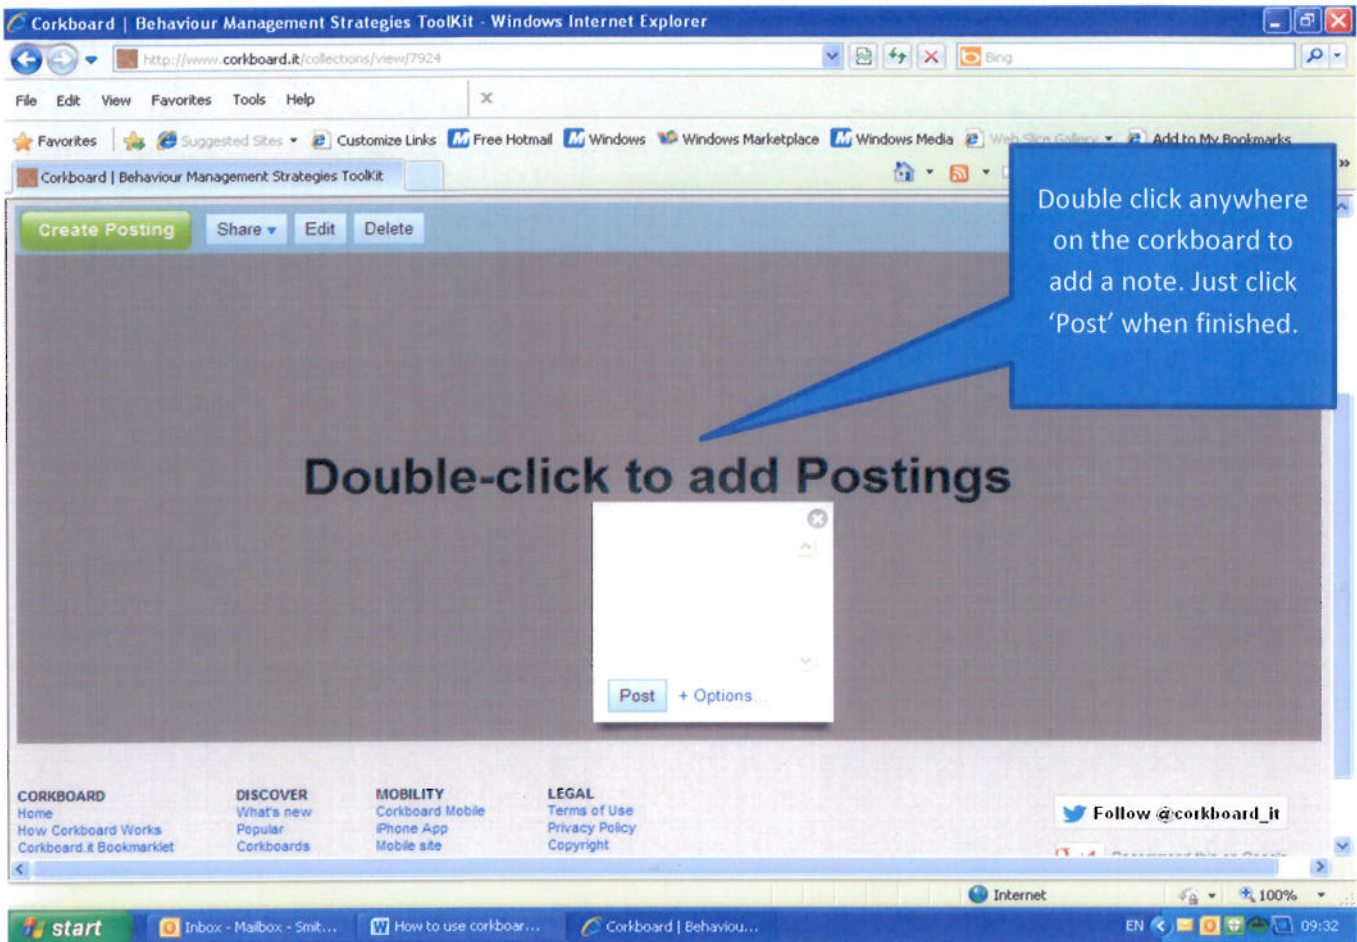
Corkboard | Behaviour Management Strategies ToolKit - Windows Internet Explorer

http://www.corkboard.it/collections/view/7924

Bing

File Edit View Favorites Tools Help

Favorites Suggested Sites Customize Links Free Hotmail Windows Windows Marketplace Windows Media Web Slice Gallery Add to My Bookmarks

Corkboard | Behaviour Management Strategies ToolKit

Create Posting Share Edit Delete

Double click anywhere on the corkboard to add a note. Just click 'Post' when finished.

Double-click to add Postings

Post + Options...

CORKBOARD
Home
How Corkboard Works
Corkboard.it Bookmarklet

DISCOVER
What's new
Popular
Corkboards

MOBILITY
Corkboard Mobile
iPhone App
Mobile site

LEGAL
Terms of Use
Privacy Policy
Copyright

Follow @corkboard_it

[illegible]

Internet 100%

start Inbox - Mailbox - Smit... How to use corkboar... Corkboard | Behaviou... EN 09:32